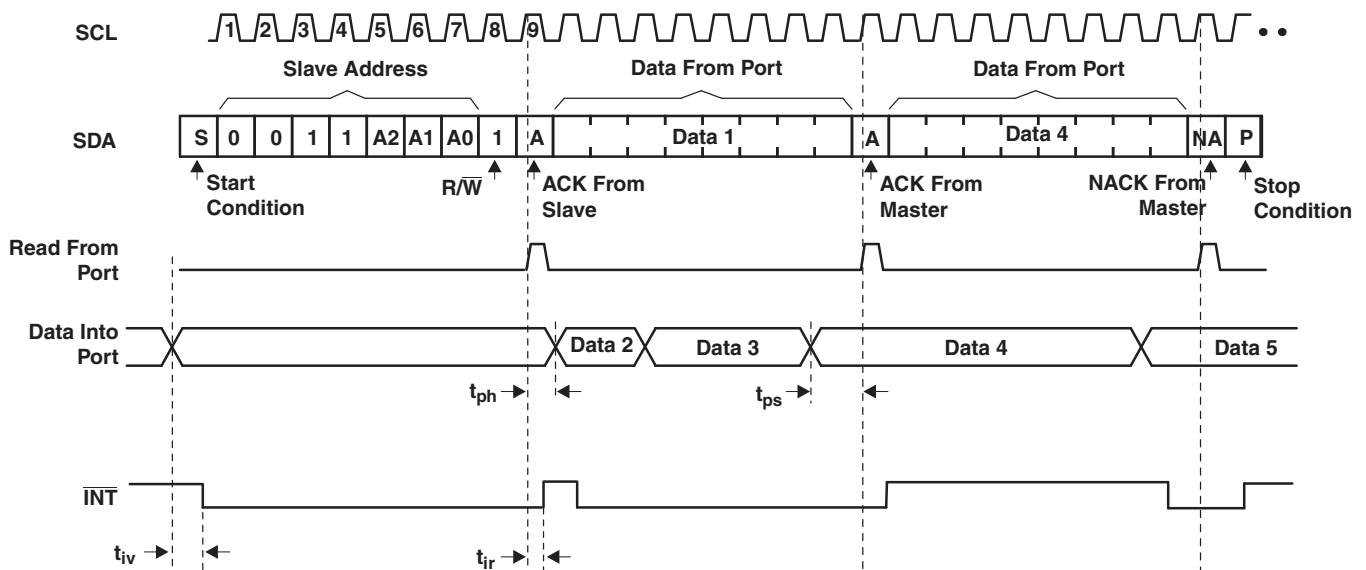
SCL 1 2 3 4 5 6 7 8 9 • •

Slave Address

Data From Port

Data From Port

SDA S 0 0 1 1 A2 A1 A0 1 A Data 1 A Data 4 NA P

Start Condition

$R/\overline{W}$

ACK From Slave

ACK From Master

NACK From Master

Stop Condition

Read From Port

Data Into Port

Data 2

Data 3

Data 4

Data 5

$t_{ph}$

$t_{ps}$

$\overline{INT}$

$t_{iv}$

$t_{ir}$